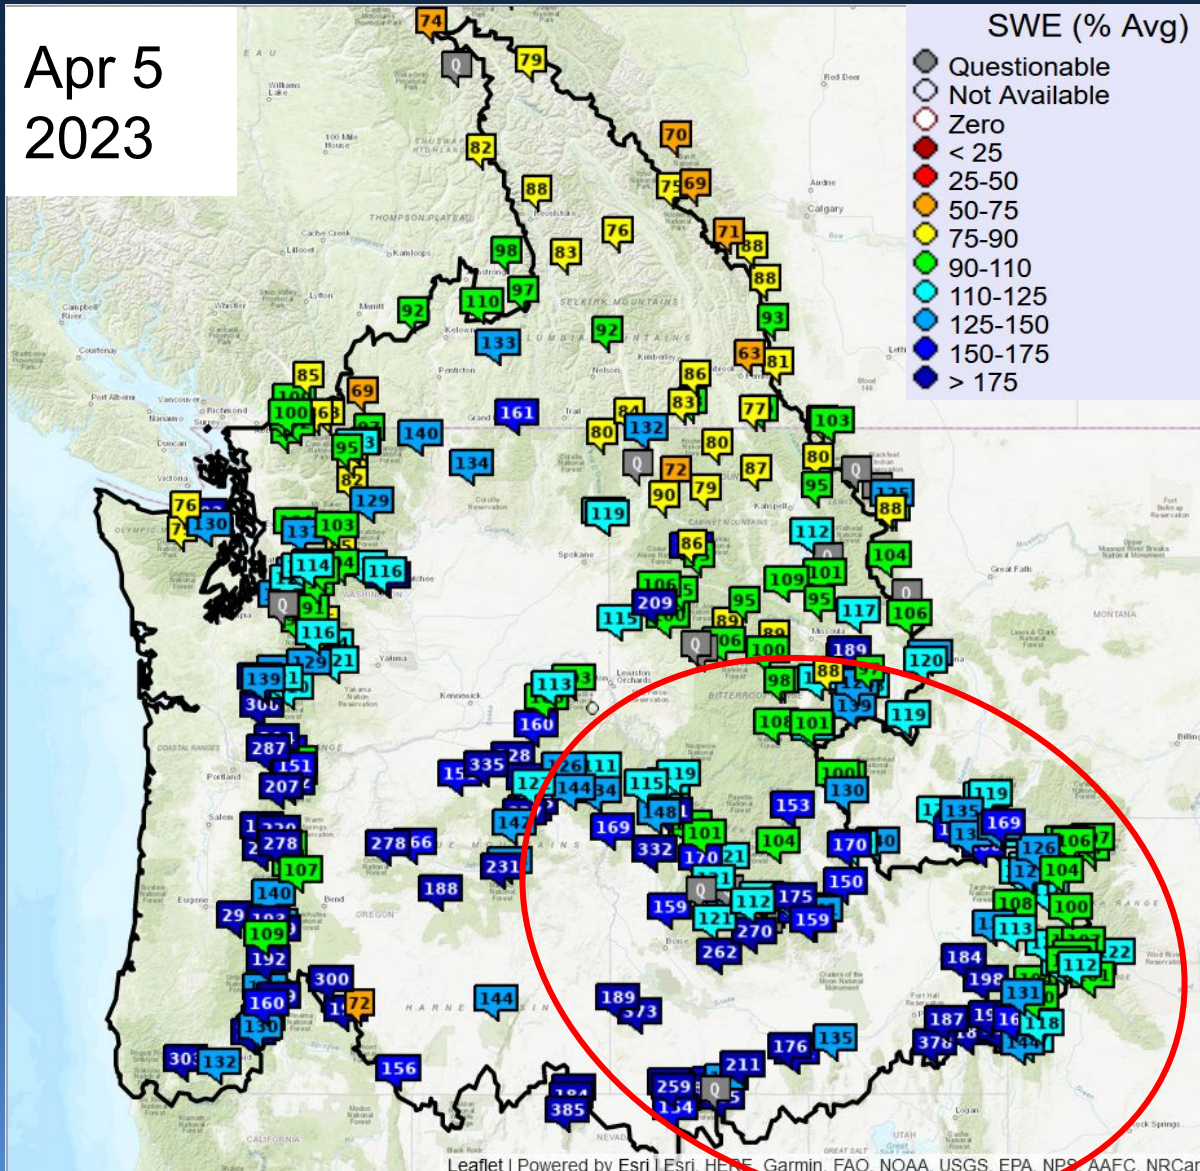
Apr 5
2023

SWE (% Avg)
Questionable
Not Available
Zero
< 25
25-50
50-75
75-90
90-110
110-125
125-150
150-175
> 175

74 79 Q 70 82 88 75 69 98 83 76 71 88 88 97 110 92 93 133 92 63 81 85 69 86 100 84 83 77 103 100 68 161 80 132 80 95 140 Q 72 87 80 Q 82 134 90 79 95 76 129 88 130 119 112 103 104 114 116 86 109 101 Q 106 91 95 95 117 209 106 115 116 Q 89 189 120 129 21 139 98 88 113 300 160 101 119 108 139 287 151 335 126 28 115 119 100 207 127 144 48 153 130 119 101 169 135 169 278 278 66 142 104 170 332 170 126 106 107 231 104 188 150 159 175 108 100 140 112 159 29 121 270 113 109 262 184 122 192 198 112 300 189 144 160 72 373 131 130 187 118 135 176 303 132 156 378 211 259 385 154 Q

Leaflet | Powered by Esri | Esri, HERE, Garmin, FAO, NOAA, USGS, EPA, NPS, AAFC, NRCan